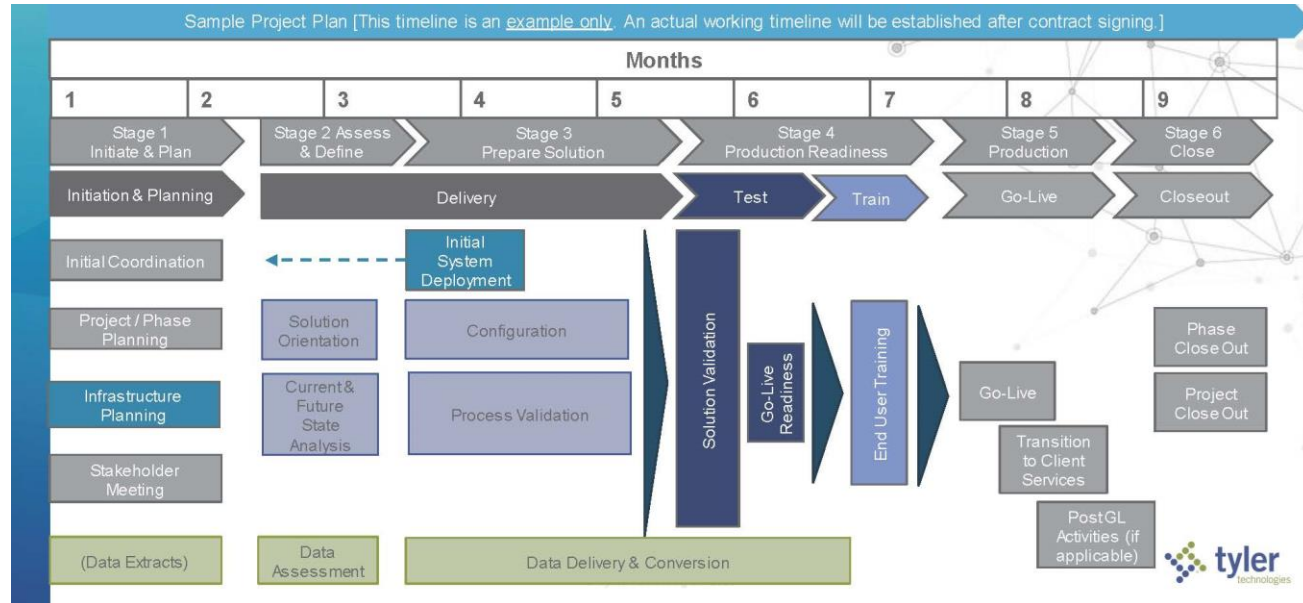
Sample Project Plan [This timeline is an example only. An actual working timeline will be established after contract signing.]

| Months | | | | | | | | |
|---|---|---|---|---|---|---|---|---|
| 1 | 2 | 3 | 4 | 5 | 6 | 7 | 8 | 9 |

Stage 1 Initiate & Plan

Stage 2 Assess & Define

Stage 3 Prepare Solution

Stage 4 Production Readiness

Stage 5 Production

Stage 6 Close

Initiation & Planning

Delivery

Test

Train

Go-Live

Closeout

Initial Coordination

Initial System Deployment

Project / Phase Planning

Solution Orientation

Configuration

Solution Validation

Go-Live Readiness

End User Training

Phase Close Out

Infrastructure Planning

Current & Future State Analysis

Process Validation

Go-Live

Project Close Out

Stakeholder Meeting

Transition to Client Services

Post GL Activities (if applicable)

(Data Extracts)

Data Assessment

Data Delivery & Conversion

tyler technologies